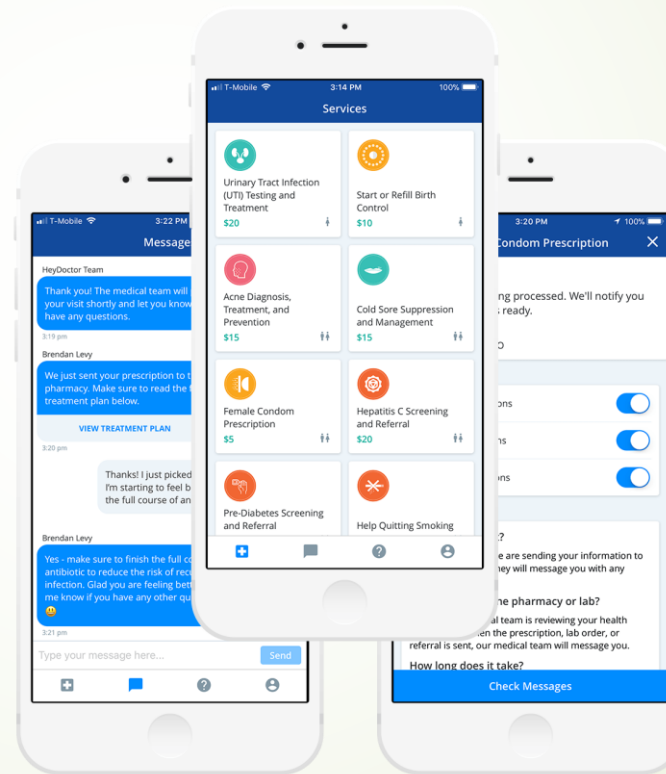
T-Mobile 3:22 PM

Message

HeyDoctor Team

Thank you! The medical team will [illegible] your visit shortly and let you know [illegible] have any questions.

3:19 pm

Brendan Levy

We just sent your prescription to t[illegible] pharmacy. Make sure to read the t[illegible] treatment plan below.

VIEW TREATMENT PLAN

3:20 pm

Thanks! I just picked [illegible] I'm starting to feel b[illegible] the full course of an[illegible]

Brendan Levy

Yes - make sure to finish the full co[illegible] antibiotic to reduce the risk of rec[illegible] infection. Glad you are feeling bett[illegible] me know if you have any other qu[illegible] 😃

3:21 pm

Type your message here...

Send

T-Mobile 3:14 PM 100%

Services

Urinary Tract Infection (UTI) Testing and Treatment
$20

Start or Refill Birth Control
$10

Acne Diagnosis, Treatment, and Prevention
$15

Cold Sore Suppression and Management
$15

Female Condom Prescription
$5

Hepatitis C Screening and Referral
$20

Pre-Diabetes Screening and Referral

Help Quitting Smoking

3:20 PM 100%

Condom Prescription

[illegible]ng processed. We'll notify you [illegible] ready.

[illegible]o

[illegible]ons

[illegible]ns

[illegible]ons

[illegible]?

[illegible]e are sending your information to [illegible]ey will message you with any

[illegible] the pharmacy or lab?

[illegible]al team is reviewing your health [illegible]en the prescription, lab order, or referral is sent, our medical team will message you.

How long does it take?

Check Messages